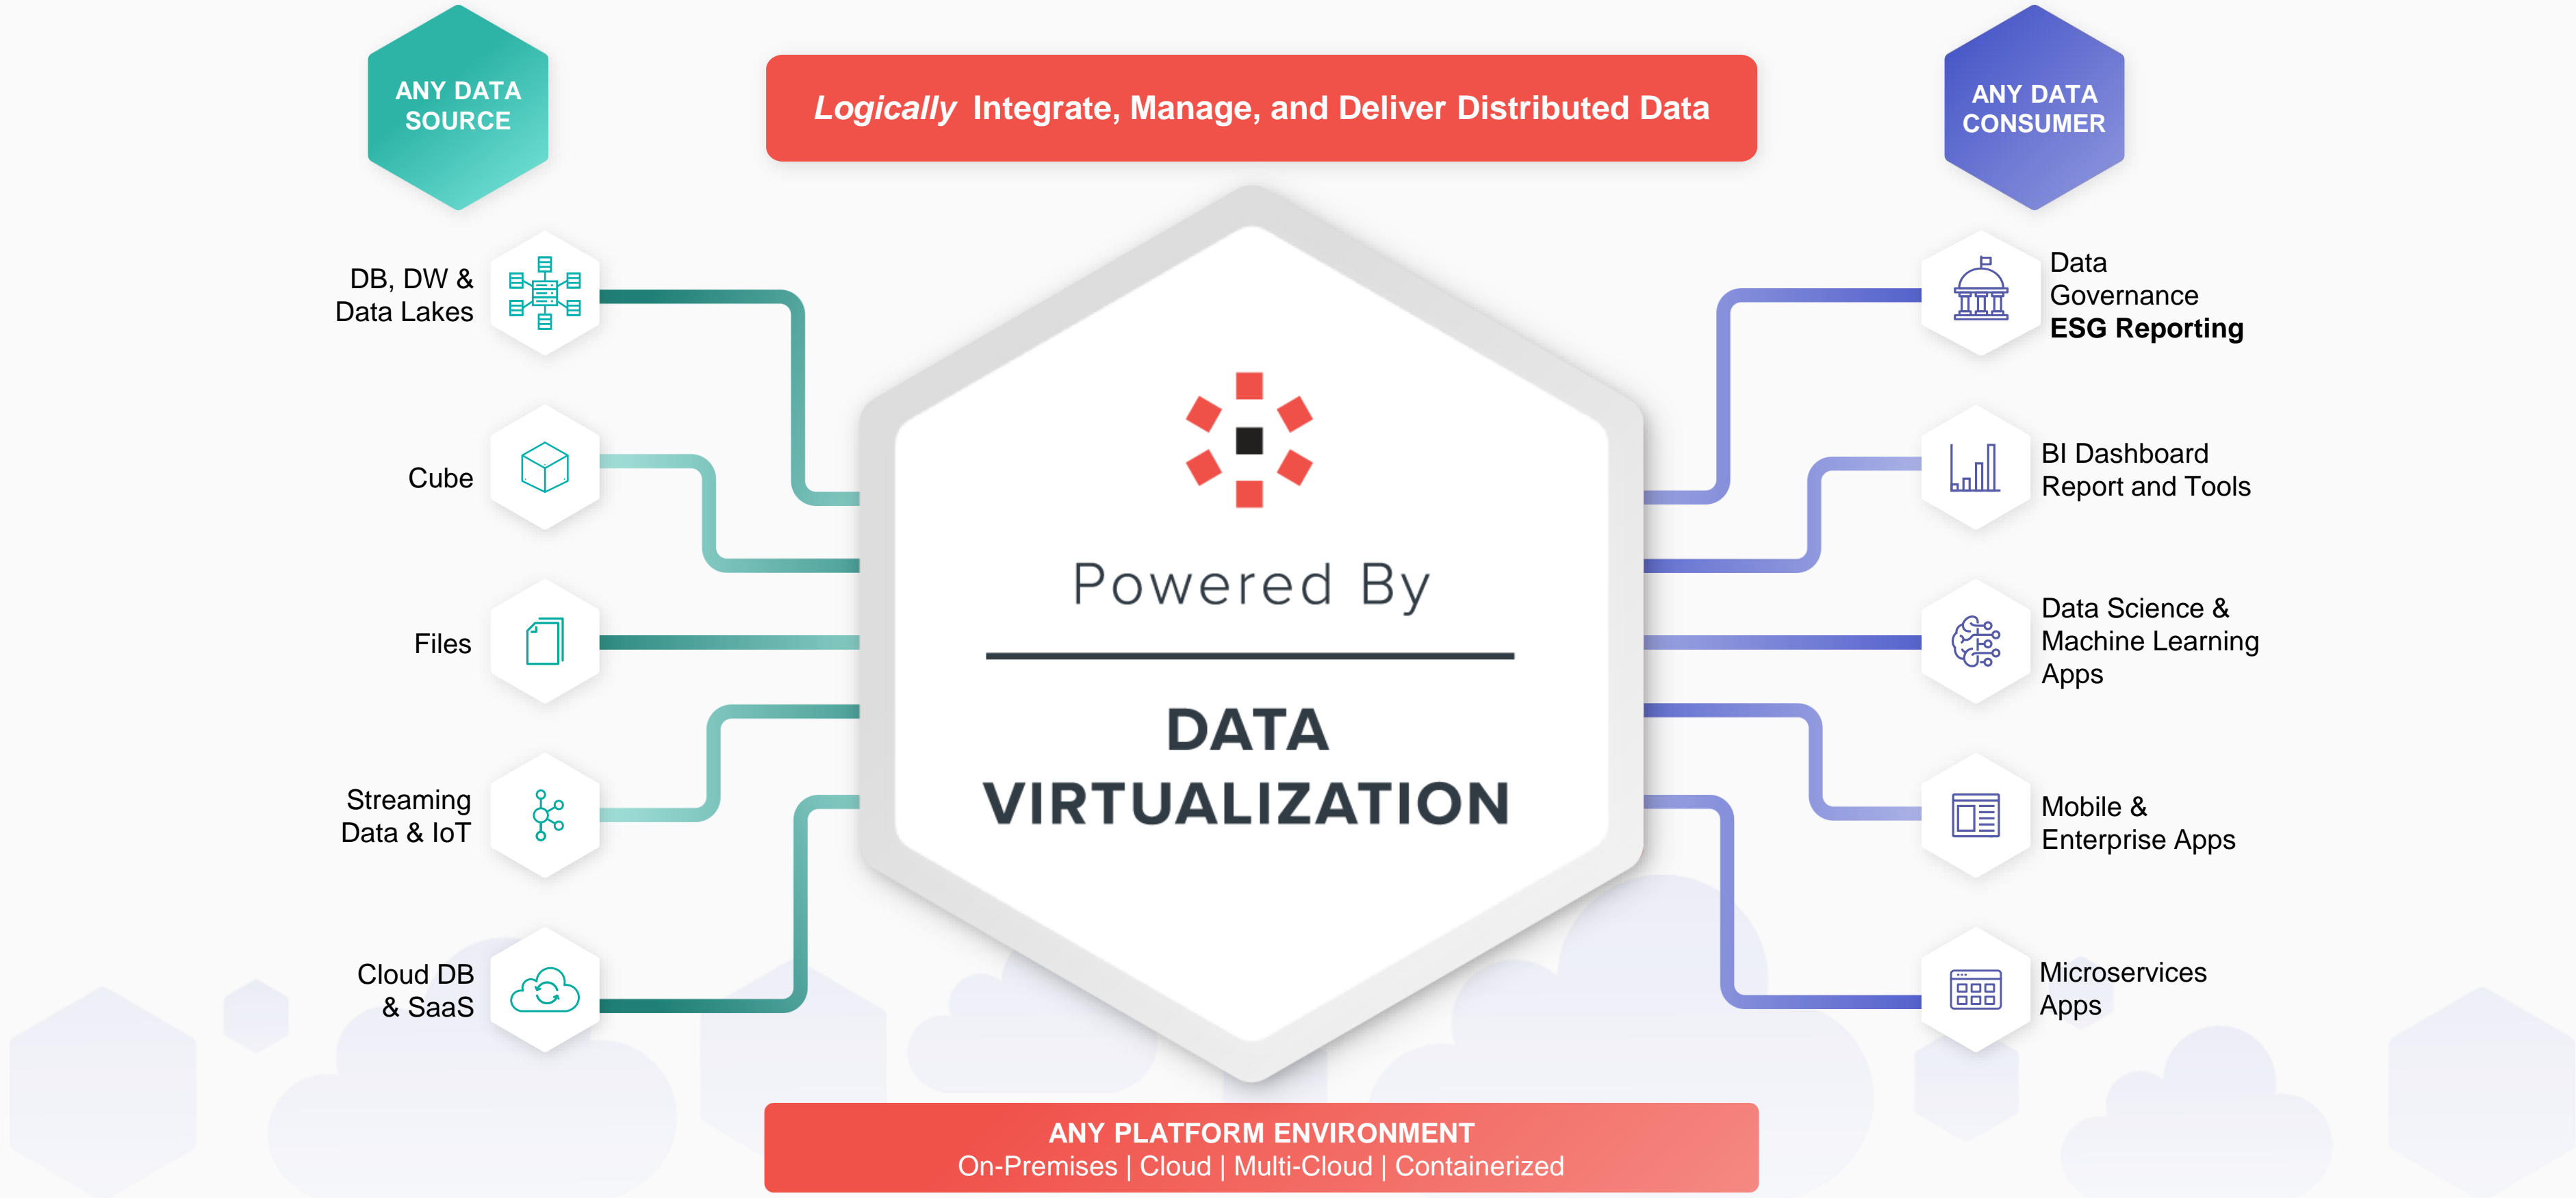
ANY DATA SOURCE

*Logically* Integrate, Manage, and Deliver Distributed Data

ANY DATA CONSUMER

DB, DW & Data Lakes

Cube

Files

Streaming Data & IoT

Cloud DB & SaaS

Powered By

DATA VIRTUALIZATION

Data Governance
**ESG Reporting**

BI Dashboard Report and Tools

Data Science & Machine Learning Apps

Mobile & Enterprise Apps

Microservices Apps

ANY PLATFORM ENVIRONMENT
On-Premises | Cloud | Multi-Cloud | Containerized